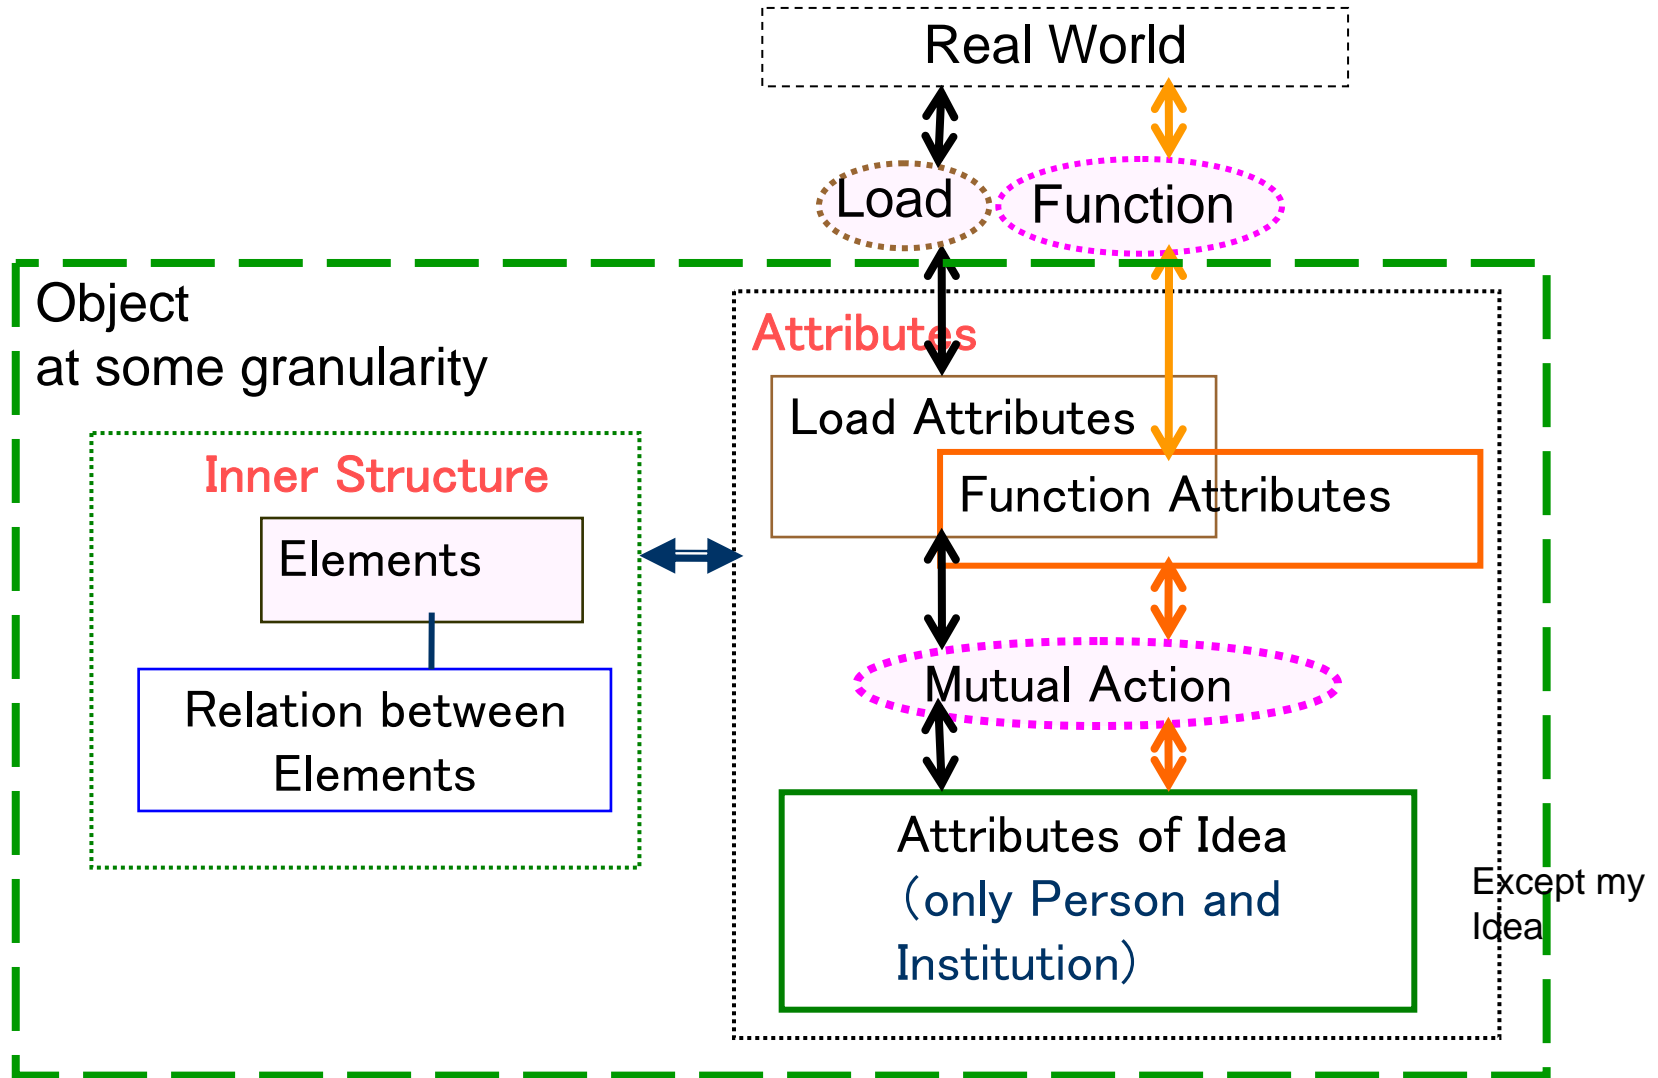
Real World

Load

Function

Object
at some granularity

Attributes

Load Attributes

Function Attributes

Inner Structure

Elements

Relation between Elements

Mutual Action

Attributes of Idea
（only Person and Institution）

Except my Idea